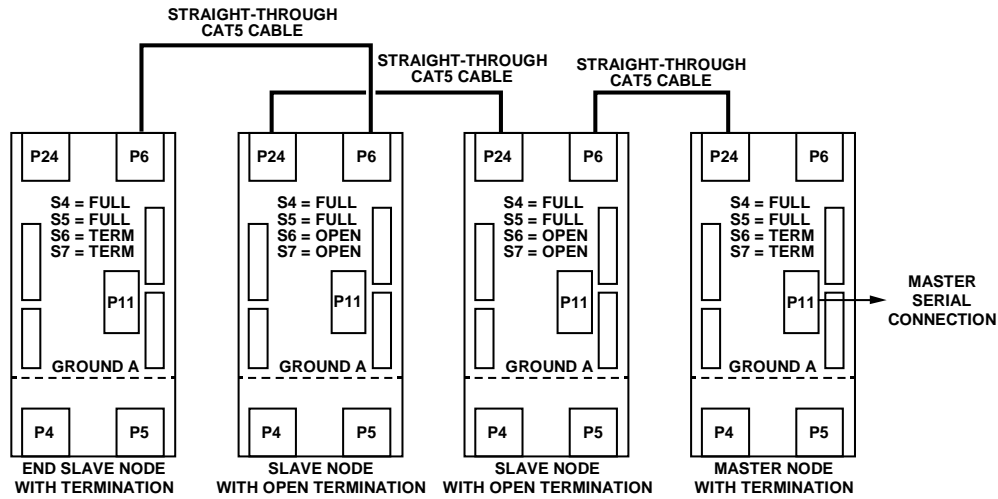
STRAIGHT-THROUGH CAT5 CABLE

STRAIGHT-THROUGH CAT5 CABLE

STRAIGHT-THROUGH CAT5 CABLE

P24
P6
S4 = FULL
S5 = FULL
S6 = TERM
S7 = TERM
P11
GROUND A
P4
P5
END SLAVE NODE WITH TERMINATION

P24
P6
S4 = FULL
S5 = FULL
S6 = OPEN
S7 = OPEN
P11
GROUND A
P4
P5
SLAVE NODE WITH OPEN TERMINATION

P24
P6
S4 = FULL
S5 = FULL
S6 = OPEN
S7 = OPEN
P11
GROUND A
P4
P5
SLAVE NODE WITH OPEN TERMINATION

P24
P6
S4 = FULL
S5 = FULL
S6 = TERM
S7 = TERM
P11
GROUND A
P4
P5
MASTER NODE WITH TERMINATION

MASTER SERIAL CONNECTION